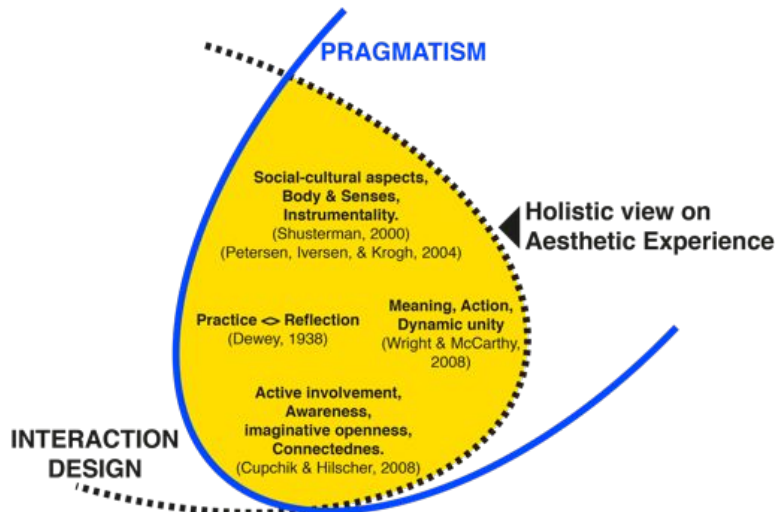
PRAGMATISM

Social-cultural aspects, Body & Senses, Instrumentality.
(Shusterman, 2000)
(Petersen, Iversen, & Krogh, 2004)

Holistic view on Aesthetic Experience

Practice <> Reflection
(Dewey, 1938)

Meaning, Action, Dynamic unity
(Wright & McCarthy, 2008)

Active involvement, Awareness, imaginative openness, Connectednes.
(Cupchik & Hilscher, 2008)

INTERACTION DESIGN